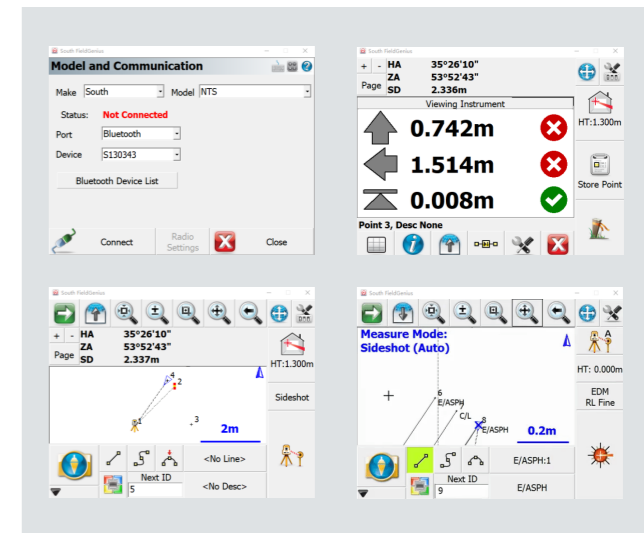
South FieldGenius

Model and Communication

Make South Model NTS

Status: Not Connected

Port Bluetooth

Device S130343

Bluetooth Device List

Connect

Radio Settings

Close

South FieldGenius

+ -

Page

HA 35°26'10"
ZA 53°52'43"
SD 2.336m

Viewing Instrument

0.742m

1.514m

0.008m

HT:1.300m

Store Point

Point 3, Desc None

South FieldGenius

+ -

Page

HA 35°26'10"
ZA 53°52'43"
SD 2.337m

HT:1.300m

Sideshot

4
2
1
3

2m

<No Line>

Next ID

5

<No Desc>

South FieldGenius

Measure Mode:
Sideshot (Auto)

A

HT: 0.000m

EDM
RL Fine

6
E/ASPH
C/L
8
E/ASPH

0.2m

E/ASPH:1

Next ID

9

E/ASPH